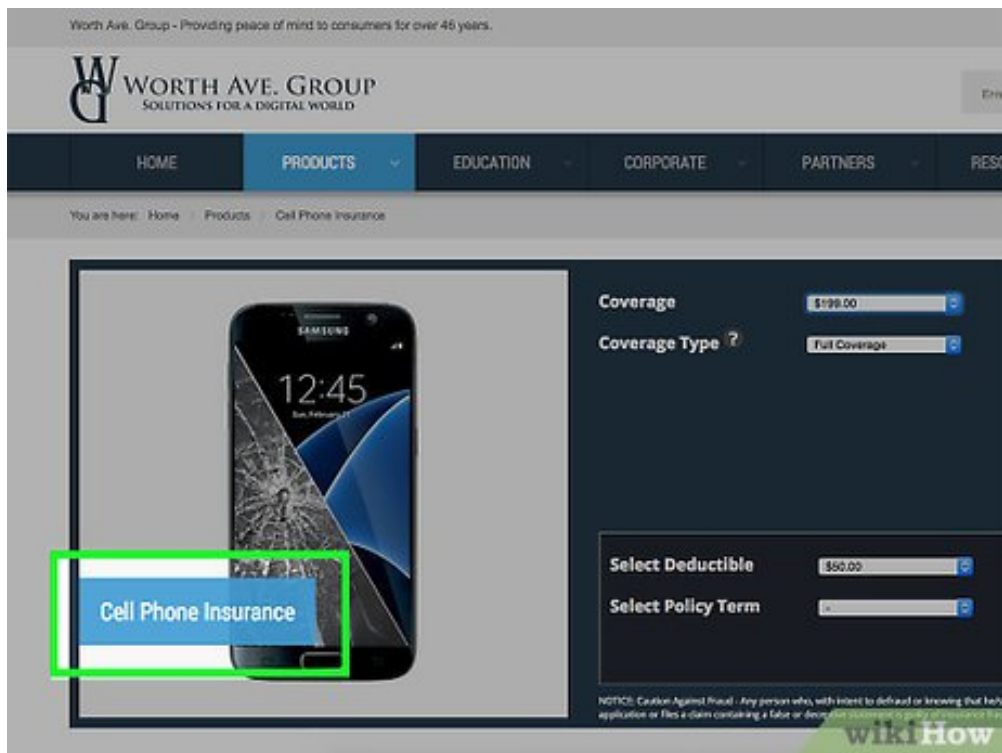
Worth Ave. Group - Providing peace of mind to consumers for over 46 years.

WAG WORTH AVE. GROUP SOLUTIONS FOR A DIGITAL WORLD

Em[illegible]

HOME PRODUCTS EDUCATION CORPORATE PARTNERS RES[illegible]

You are here: Home Products Cell Phone Insurance

SAMSUNG
12:45
Sun, February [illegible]

Cell Phone Insurance

Coverage $199.00
Coverage Type ? Full Coverage

Select Deductible $50.00
Select Policy Term -

NOTICE: Caution Against Fraud - Any person who, with intent to defraud or knowing that he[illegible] application or files a claim containing a false or deceptive statement is guilty of insurance fr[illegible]

wikiHow